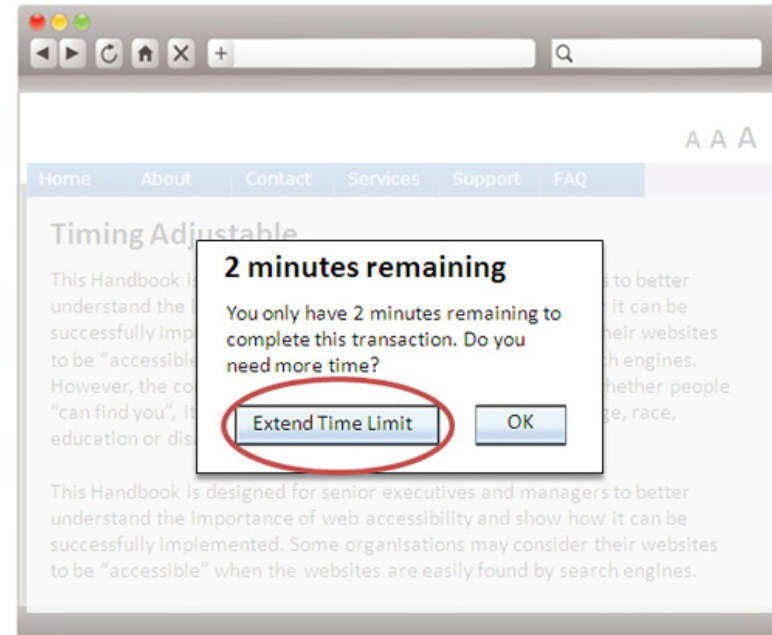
A A A

Home About Contact Services Support FAQ

Timing Adjustable

This Handbook is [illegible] s to better understand the i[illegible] it can be successfully imp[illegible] heir websites to be "accessible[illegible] h engines. However, the co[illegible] hether people "can find you", it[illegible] ge, race, education or dis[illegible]

2 minutes remaining

You only have 2 minutes remaining to complete this transaction. Do you need more time?

Extend Time Limit

OK

This Handbook is designed for senior executives and managers to better understand the importance of web accessibility and show how it can be successfully implemented. Some organisations may consider their websites to be "accessible" when the websites are easily found by search engines.